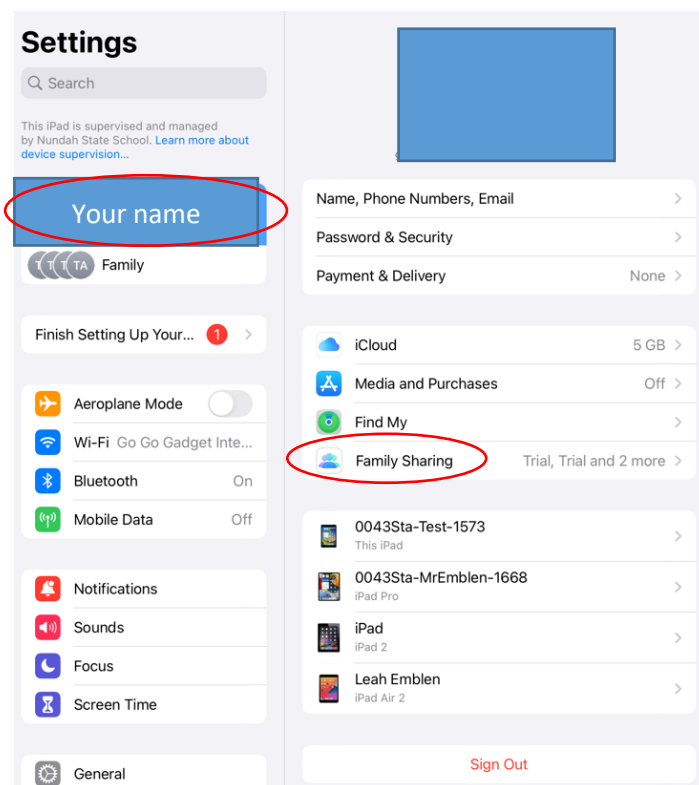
Settings

Search

This iPad is supervised and managed by Nundah State School. Learn more about device supervision...

Your name

T T T TA Family

Finish Setting Up Your... 1

Aeroplane Mode

Wi-Fi Go Go Gadget Inte...

Bluetooth On

Mobile Data Off

Notifications

Sounds

Focus

Screen Time

General

Name, Phone Numbers, Email

Password & Security

Payment & Delivery None

iCloud 5 GB

Media and Purchases Off

Find My

Family Sharing Trial, Trial and 2 more

0043Sta-Test-1573
This iPad

0043Sta-MrEmblen-1668
iPad Pro

iPad
iPad 2

Leah Emblen
iPad Air 2

Sign Out